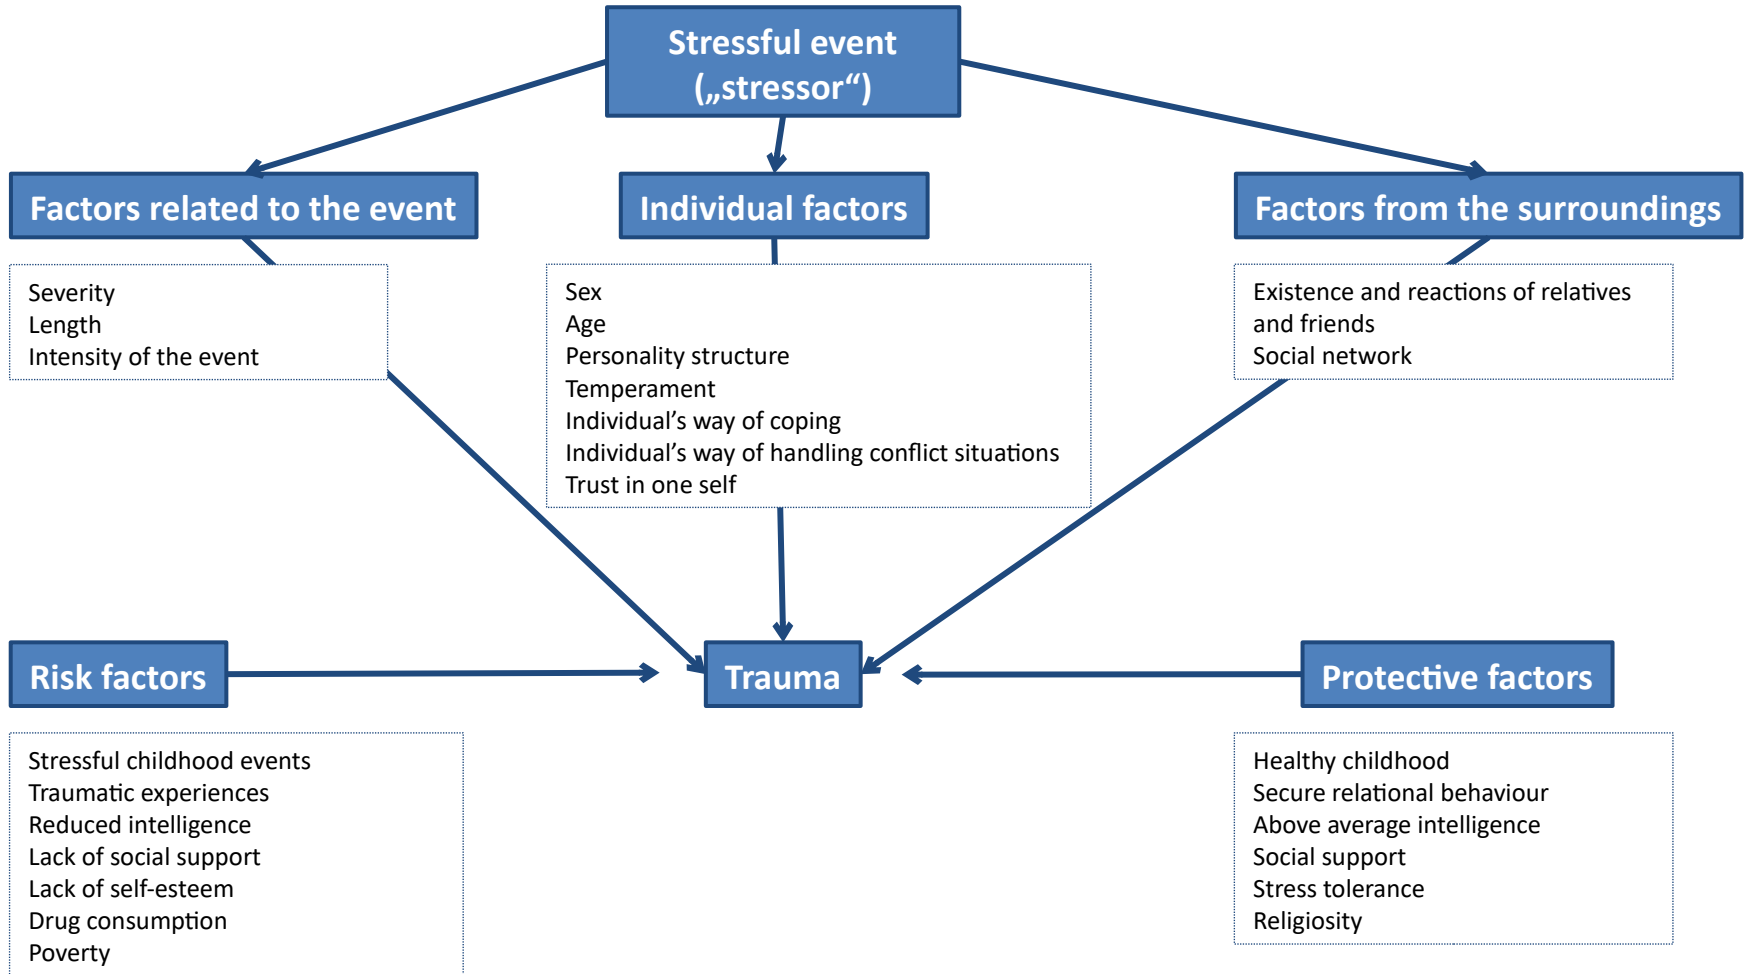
Stressful event („stressor“)

Factors related to the event

Individual factors

Factors from the surroundings

Severity
Length
Intensity of the event

Sex
Age
Personality structure
Temperament
Individual’s way of coping
Individual’s way of handling conflict situations
Trust in one self

Existence and reactions of relatives and friends
Social network

Risk factors

Trauma

Protective factors

Stressful childhood events
Traumatic experiences
Reduced intelligence
Lack of social support
Lack of self-esteem
Drug consumption
Poverty

Healthy childhood
Secure relational behaviour
Above average intelligence
Social support
Stress tolerance
Religiosity